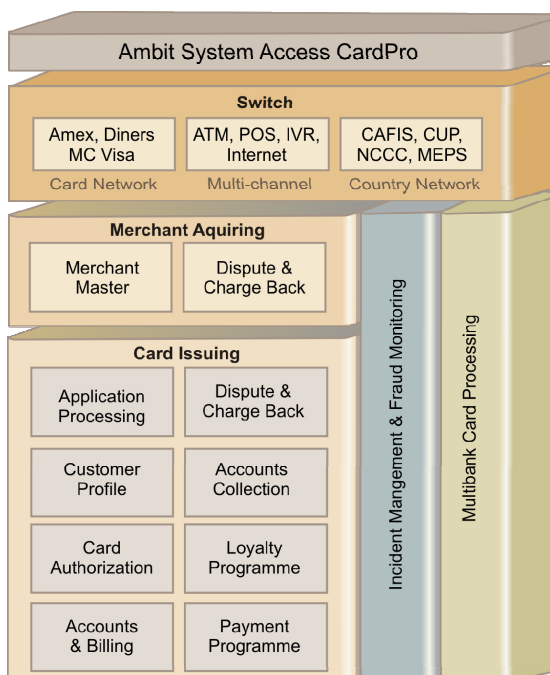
Ambit System Access CardPro

Switch

Amex, Diners MC Visa

Card Network

ATM, POS, IVR, Internet

Multi-channel

CAFIS, CUP, NCCC, MEPS

Country Network

Merchant Aquiring

Merchant Master

Dispute & Charge Back

Card Issuing

Application Processing

Dispute & Charge Back

Customer Profile

Accounts Collection

Card Authorization

Loyalty Programme

Accounts & Billing

Payment Programme

Incident Mangement & Fraud Monitoring

Multibank Card Processing